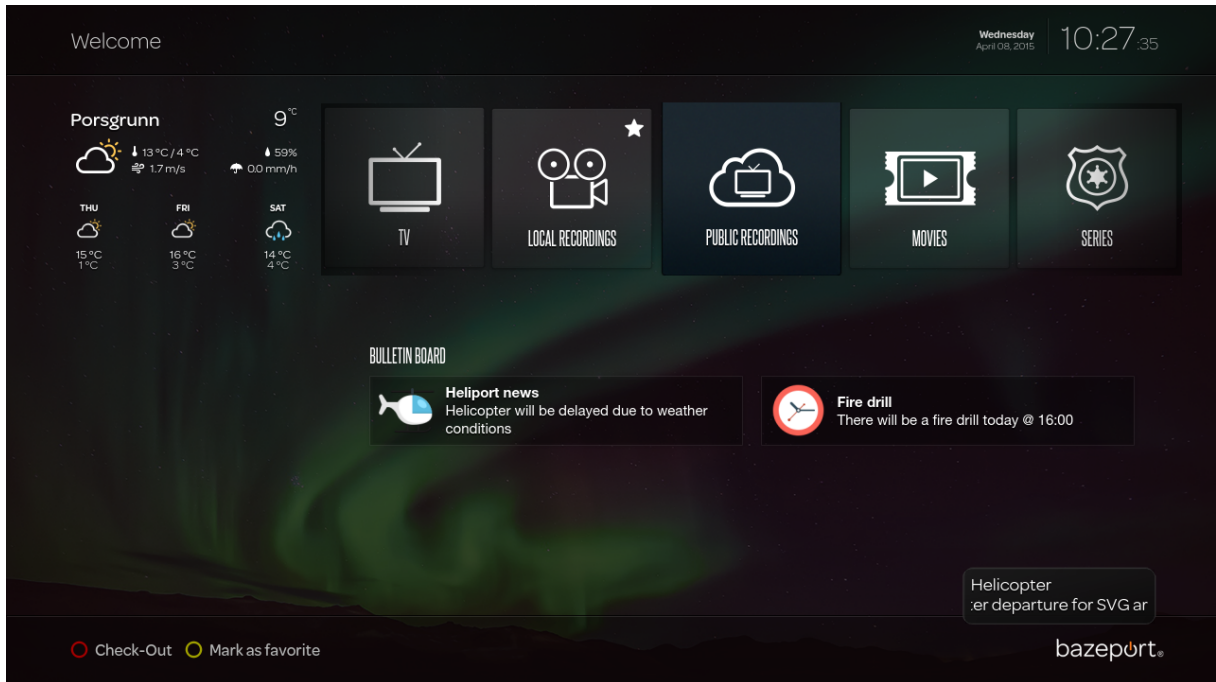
Welcome

Wednesday
April 08, 2015

10:27:35

Porsgrunn 9°C
13°C / 4°C
1.7 m/s
59%
0.0 mm/h

THU
15°C
1°C

FRI
16°C
3°C

SAT
14°C
4°C

TV

LOCAL RECORDINGS

PUBLIC RECORDINGS

MOVIES

SERIES

BULLETIN BOARD

Heliport news
Helicopter will be delayed due to weather conditions

Fire drill
There will be a fire drill today @ 16:00

Helicopter
:er departure for SVG ar

Check-Out
Mark as favorite

bazeport